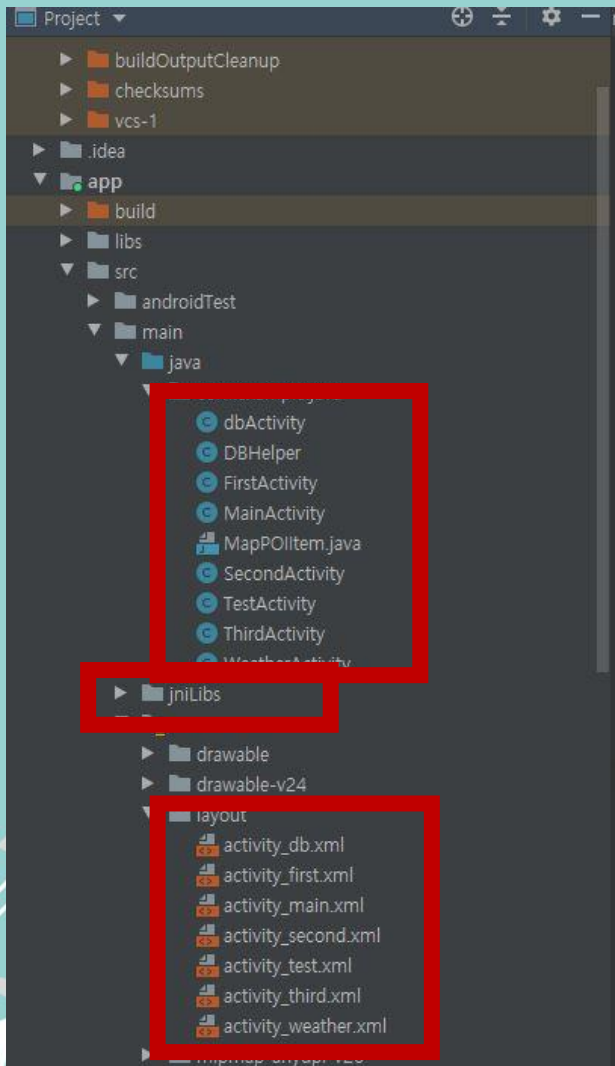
Project

buildOutputCleanup
checksums
vcs-1
.idea
app
build
libs
src
androidTest
main
java
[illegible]
dbActivity
DBHelper
FirstActivity
MainActivity
MapPOIItem.java
SecondActivity
TestActivity
ThirdActivity
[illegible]
jniLibs
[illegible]
drawable
drawable-v24
layout
activity_db.xml
activity_first.xml
activity_main.xml
activity_second.xml
activity_test.xml
activity_third.xml
activity_weather.xml
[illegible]